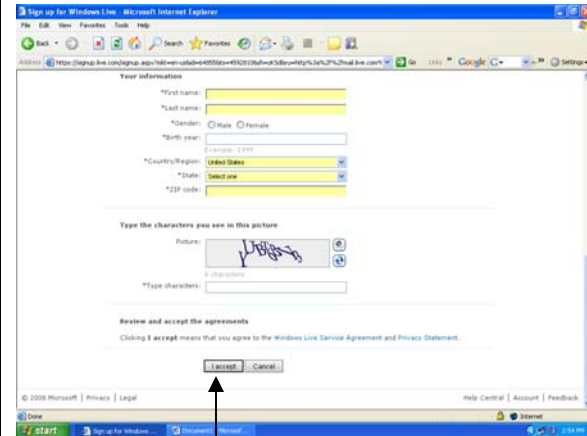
Sign up for Windows Live - Microsoft Internet Explorer

File Edit View Favorites Tools Help

Back Search Favorites

Address https://signup.live.com/signup.aspx?mkt=en-us&id=64855&ts=4592610&sh=ot3d&ru=http%3a%2f%2fmail.live.com Go Links Google G- Settings

Your information

*First name:

*Last name:

*Gender: Male Female

*Birth year:

Example: 1999

*Country/Region: United States

*State: Select one

*ZIP code:

Type the characters you see in this picture

Picture:

6 characters

*Type characters:

Review and accept the agreements

Clicking I accept means that you agree to the Windows Live Service Agreement and Privacy Statement.

I accept Cancel

© 2008 Microsoft | Privacy | Legal

Help Central | Account | Feedback

Done

Internet

start Sign up for Windows ... Document1 - Microsof...

2:54 PM